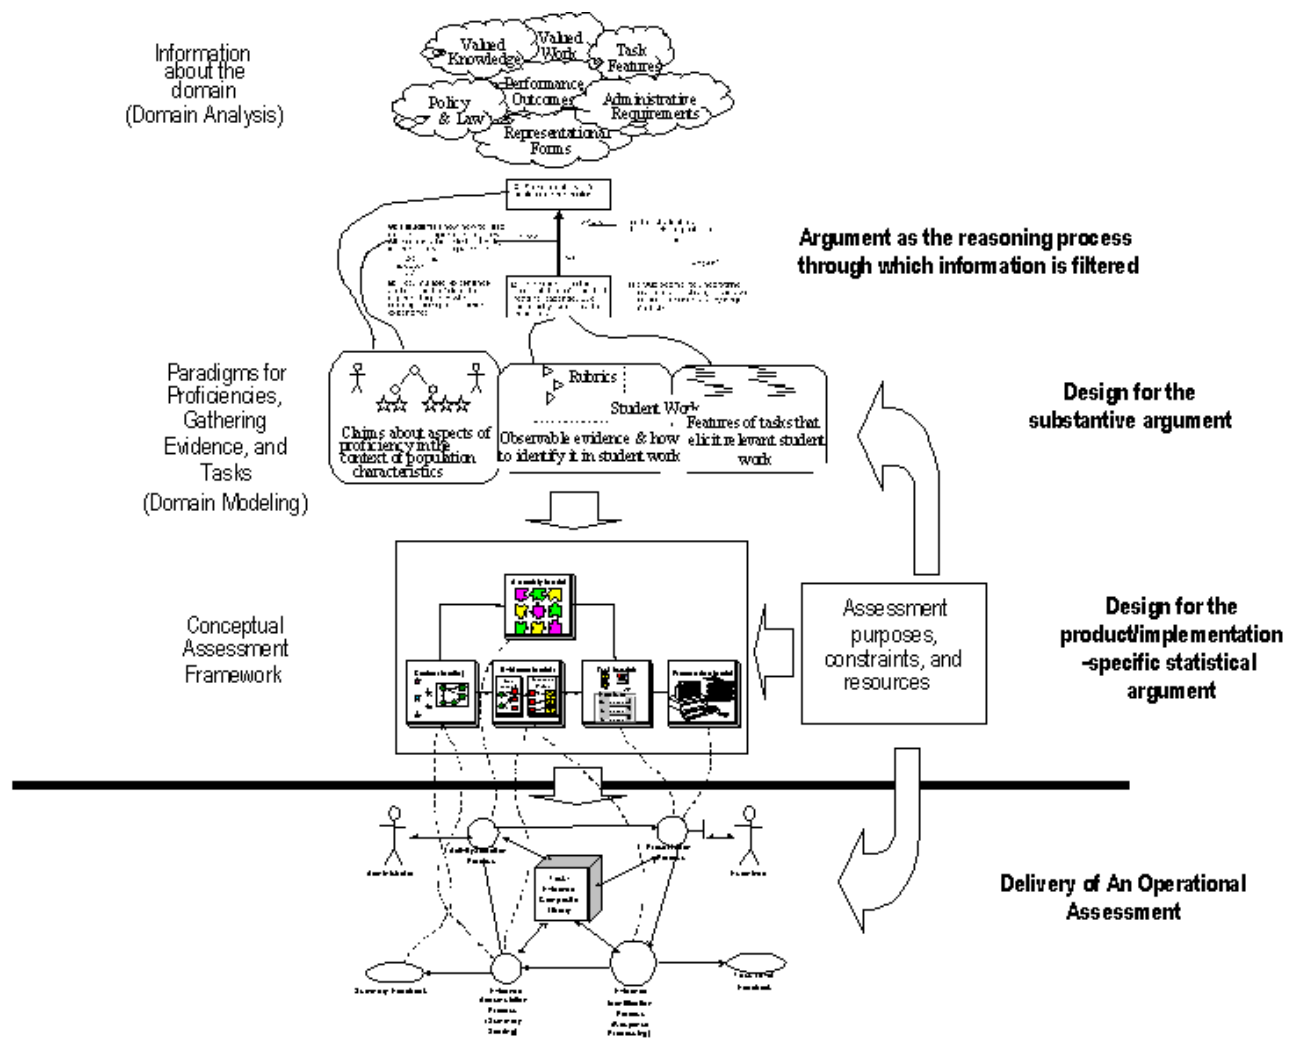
Information about the domain
(Domain Analysis)

Valued Knowledge
Valued Work
Task Features
Performance Outcomes
Policy & Law
Administrative Requirements
Representational Forms

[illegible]

Argument as the reasoning process through which information is filtered

Paradigms for Proficiencies, Gathering Evidence, and Tasks
(Domain Modeling)

Claims about aspects of proficiency in the context of population characteristics

Rubrics
Student Work
Observable evidence & how to identify it in student work

Features of tasks that elicit relevant student work

Design for the substantive argument

Conceptual Assessment Framework

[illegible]

Assessment purposes, constraints, and resources

Design for the product/implementation -specific statistical argument

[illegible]

Delivery of An Operational Assessment